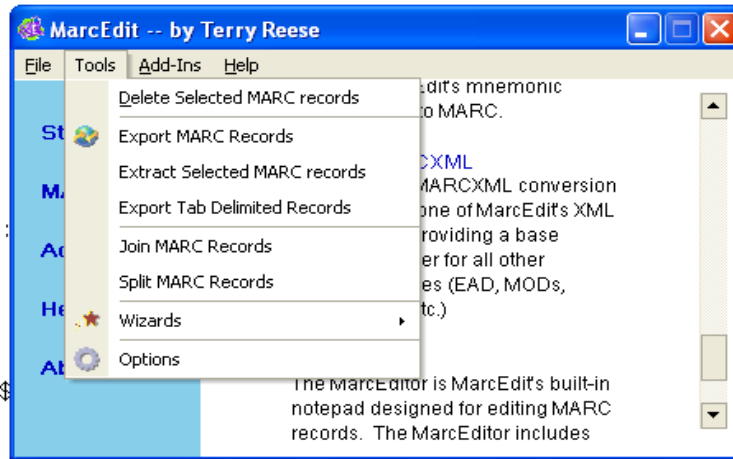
MarcEdit -- by Terry Reese

File Tools Add-Ins Help

Delete Selected MARC records
Export MARC Records
Extract Selected MARC records
Export Tab Delimited Records
Join MARC Records
Split MARC Records
Wizards
Options

St
M
A
He
Al

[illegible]dit's mnemonic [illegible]o MARC.

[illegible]CXML
MARCXML conversion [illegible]one of MarcEdit's XML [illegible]roviding a base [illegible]er for all other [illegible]es (EAD, MODs, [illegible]tc.)

The MarcEditor is MarcEdit's built-in notepad designed for editing MARC records. The MarcEditor includes